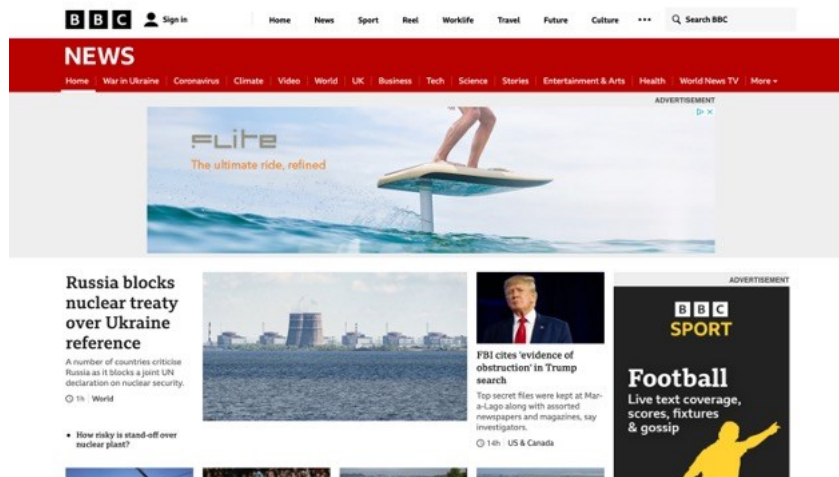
BBC Sign in Home News Sport Reel Worklife Travel Future Culture ••• Search BBC

NEWS

Home War in Ukraine Coronavirus Climate Video World UK Business Tech Science Stories Entertainment & Arts Health World News TV More

ADVERTISEMENT

FLITE
The ultimate ride, refined

Russia blocks nuclear treaty over Ukraine reference

A number of countries criticise Russia as it blocks a joint UN declaration on nuclear security.

1h World

• How risky is stand-off over nuclear plant?

FBI cites 'evidence of obstruction' in Trump search

Top secret files were kept at Mar-a-Lago along with assorted newspapers and magazines, say investigators.

14h US & Canada

ADVERTISEMENT

BBC SPORT

Football
Live text coverage, scores, fixtures & gossip